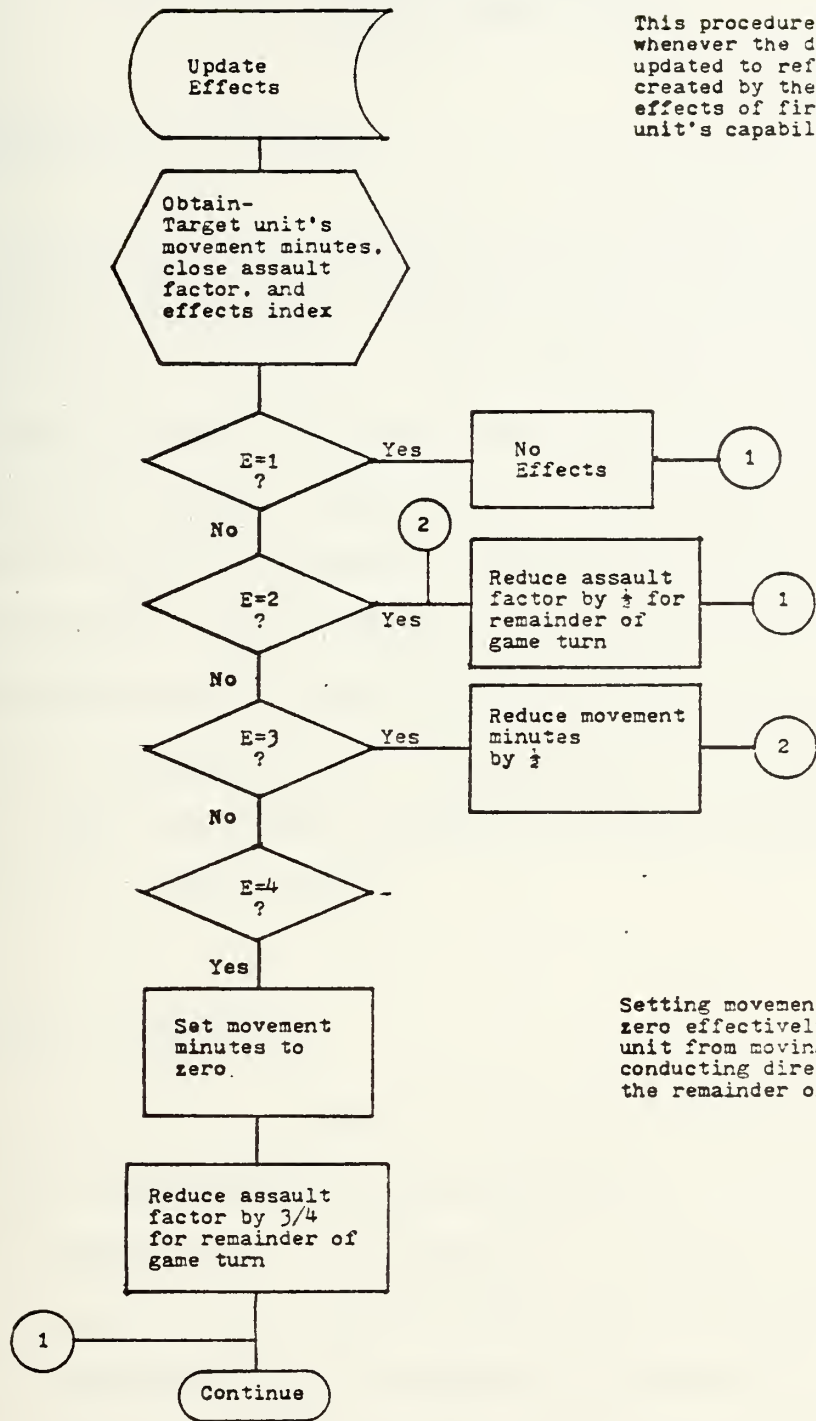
Update Effects

This procedure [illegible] whenever the d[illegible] updated to ref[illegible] created by the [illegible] effects of fir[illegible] unit's capabil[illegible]

Obtain- Target unit's movement minutes, close assault factor, and effects index

E=1 ?

Yes

No Effects

1

No

2

E=2 ?

Yes

Reduce assault factor by $\frac{1}{2}$ for remainder of game turn

1

No

E=3 ?

Yes

Reduce movement minutes by $\frac{1}{2}$

2

No

E=4 ?

Yes

Set movement minutes to zero.

Setting movemen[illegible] zero effectivel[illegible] unit from movin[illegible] conducting dire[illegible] the remainder o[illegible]

Reduce assault factor by 3/4 for remainder of game turn

1

Continue